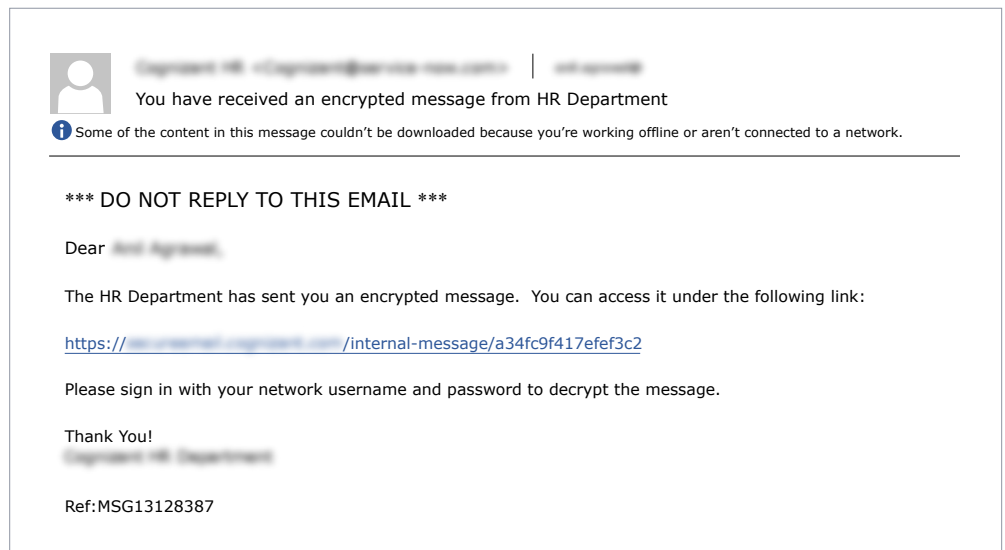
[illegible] | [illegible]

You have received an encrypted message from HR Department

Some of the content in this message couldn't be downloaded because you're working offline or aren't connected to a network.

*** DO NOT REPLY TO THIS EMAIL ***

Dear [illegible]

The HR Department has sent you an encrypted message. You can access it under the following link:

https://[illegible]/internal-message/a34fc9f417efef3c2

Please sign in with your network username and password to decrypt the message.

Thank You!
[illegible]

Ref:MSG13128387